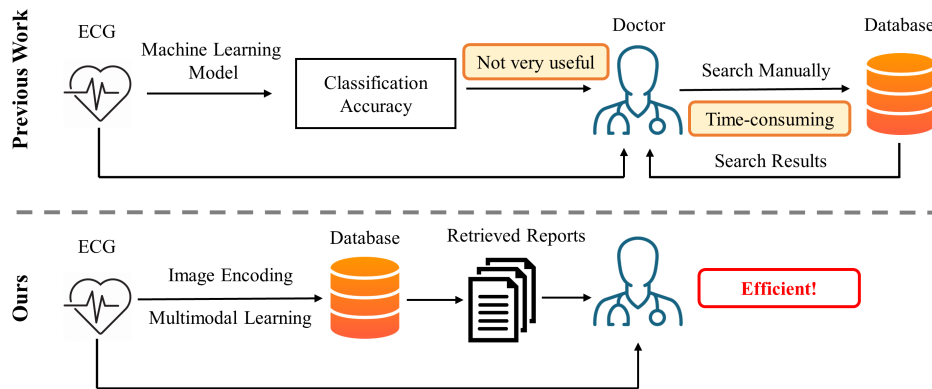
Previous Work

ECG

Machine Learning Model

Classification Accuracy

Not very useful

Doctor

Search Manually

Time-consuming

Database

Search Results

Ours

ECG

Image Encoding

Multimodal Learning

Database

Retrieved Reports

Efficient!